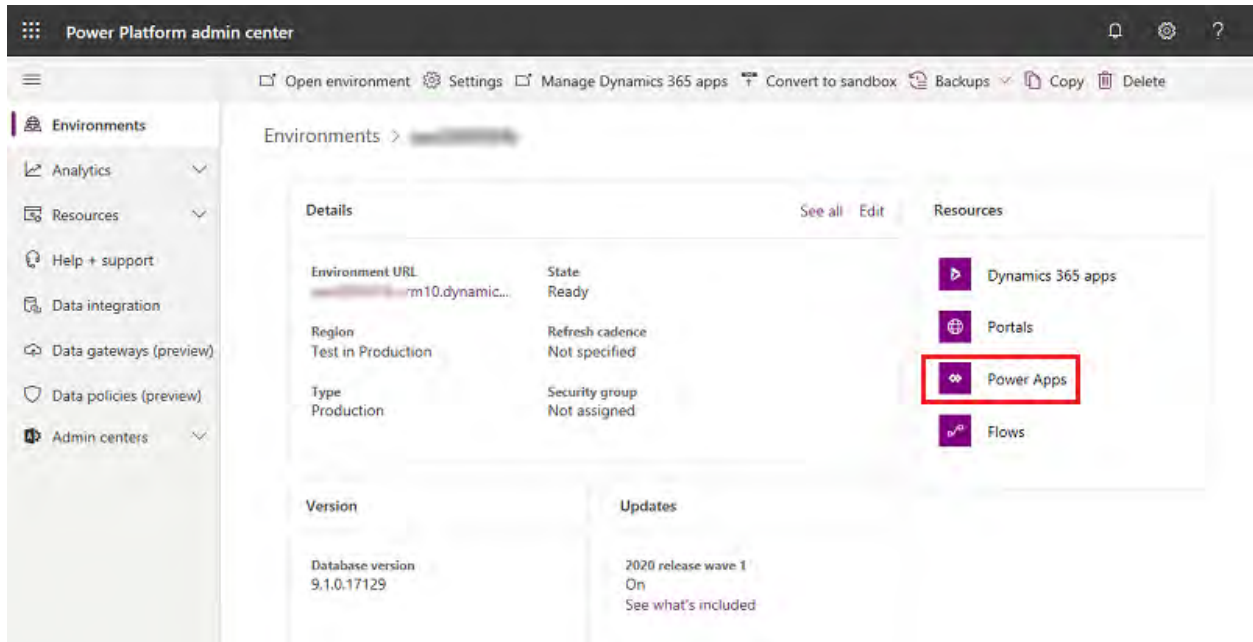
Power Platform admin center

Open environment Settings Manage Dynamics 365 apps Convert to sandbox Backups Copy Delete

Environments
Analytics
Resources
Help + support
Data integration
Data gateways (preview)
Data policies (preview)
Admin centers

Environments > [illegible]

Details
See all Edit

Environment URL
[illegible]rm10.dynamic...

State
Ready

Region
Test in Production

Refresh cadence
Not specified

Type
Production

Security group
Not assigned

Resources
Dynamics 365 apps
Portals
Power Apps
Flows

Version
Database version
9.1.0.17129

Updates
2020 release wave 1
On
See what's included